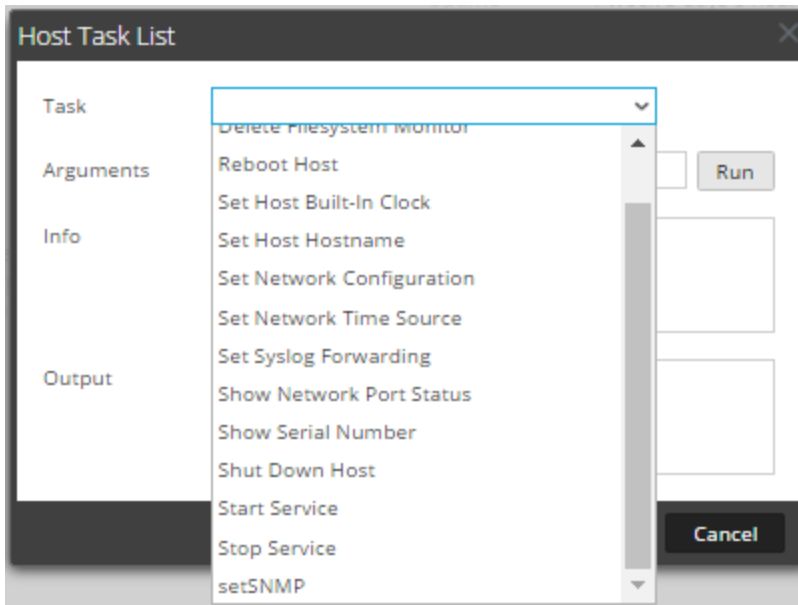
Host Task List

Task

Arguments

Info

Output

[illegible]

Reboot Host

Set Host Built-In Clock

Set Host Hostname

Set Network Configuration

Set Network Time Source

Set Syslog Forwarding

Show Network Port Status

Show Serial Number

Shut Down Host

Start Service

Stop Service

setSNMP

Run

Cancel